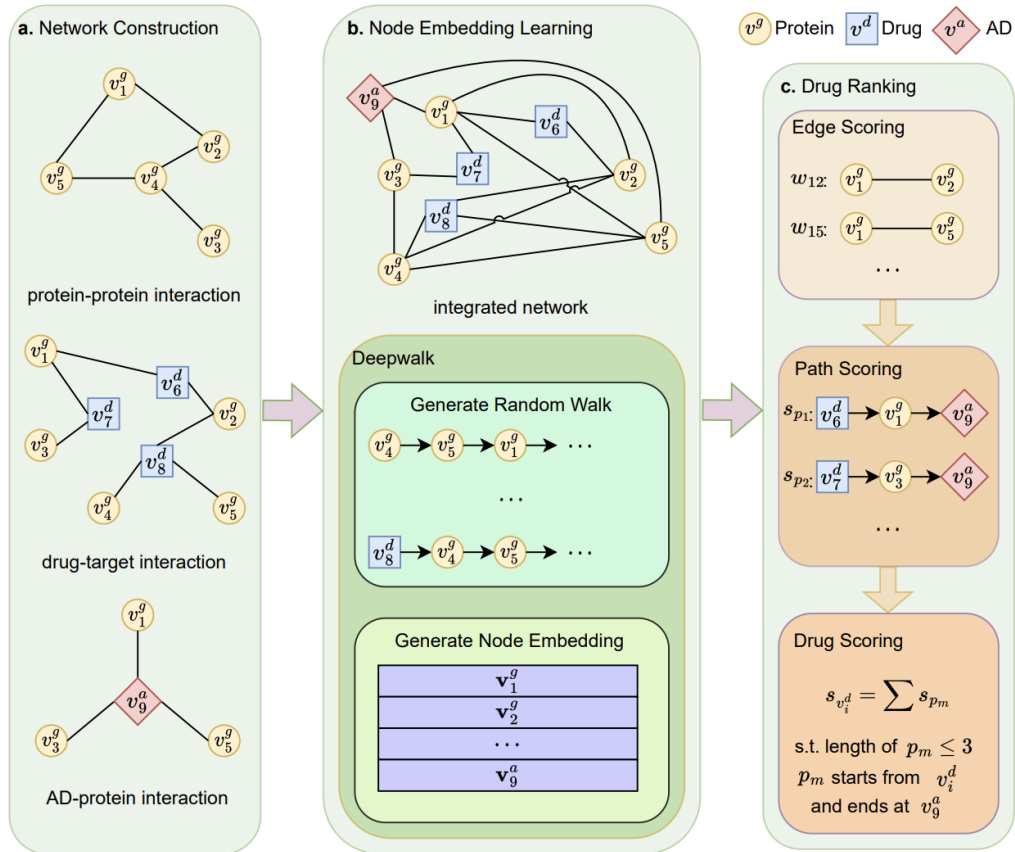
a. Network Construction

$v_1^g$ $v_2^g$ $v_5^g$ $v_4^g$ $v_3^g$

protein-protein interaction

$v_1^g$ $v_6^d$ $v_7^d$ $v_2^g$ $v_3^g$ $v_8^d$ $v_4^g$ $v_5^g$

drug-target interaction

$v_1^g$ $v_9^a$ $v_3^g$ $v_5^g$

AD-protein interaction

b. Node Embedding Learning

$v_9^a$ $v_1^g$ $v_6^d$ $v_3^g$ $v_7^d$ $v_2^g$ $v_8^d$ $v_5^g$ $v_4^g$

integrated network

Deepwalk

Generate Random Walk

$v_4^g$ $v_5^g$ $v_1^g$ ...

...

$v_8^d$ $v_4^g$ $v_5^g$ ...

Generate Node Embedding

$\mathbf{v}_1^g$
$\mathbf{v}_2^g$
...
$\mathbf{v}_9^a$

$v^g$ Protein $v^d$ Drug $v^a$ AD

c. Drug Ranking

Edge Scoring

$w_{12}$: $v_1^g$ $v_2^g$

$w_{15}$: $v_1^g$ $v_5^g$

...

Path Scoring

$s_{p1}$: $v_6^d$ $v_1^g$ $v_9^a$

$s_{p2}$: $v_7^d$ $v_3^g$ $v_9^a$

...

Drug Scoring

$s_{v_i^d} = \sum s_{p_m}$

s.t. length of $p_m \leq 3$
$p_m$ starts from $v_i^d$
and ends at $v_9^a$